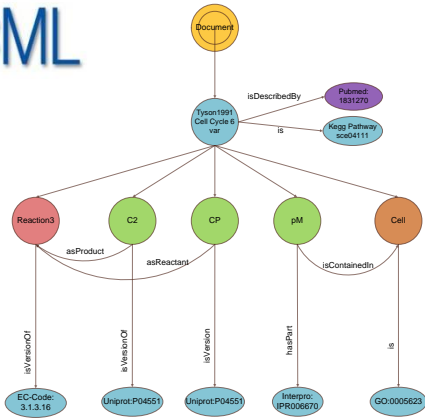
ML

Document

isDescribedBy

Pubmed: 1831270

Tyson1991 Cell Cycle 6 var

is

Kegg Pathway sce04111

Reaction3

C2

CP

pM

Cell

asProduct

asReactant

isContainedIn

isVersionOf

isVersionOf

isVersion

hasPart

is

EC-Code: 3.1.3.16

Uniprot:P04551

Uniprot:P04551

Interpro: IPR006670

GO:0005623